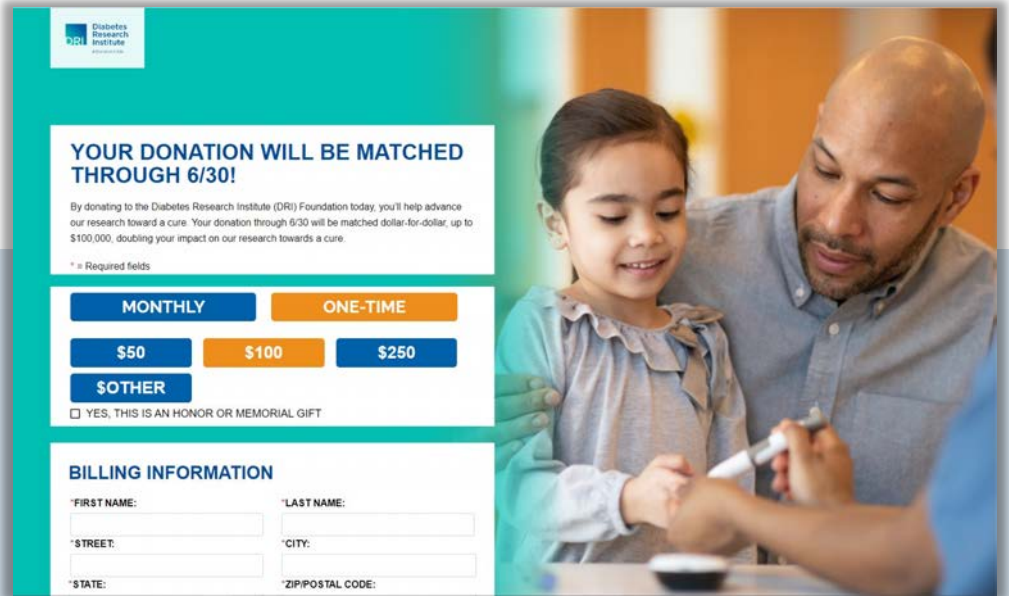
DRI Diabetes Research Institute FOUNDATION

YOUR DONATION WILL BE MATCHED THROUGH 6/30!

By donating to the Diabetes Research Institute (DRI) Foundation today, you'll help advance our research toward a cure. Your donation through 6/30 will be matched dollar-for-dollar, up to $100,000, doubling your impact on our research towards a cure.

* = Required fields

MONTHLY

ONE-TIME

$50

$100

$250

$OTHER

☐ YES, THIS IS AN HONOR OR MEMORIAL GIFT

BILLING INFORMATION

*FIRST NAME:

*LAST NAME:

*STREET:

*CITY:

*STATE:

*ZIP/POSTAL CODE: